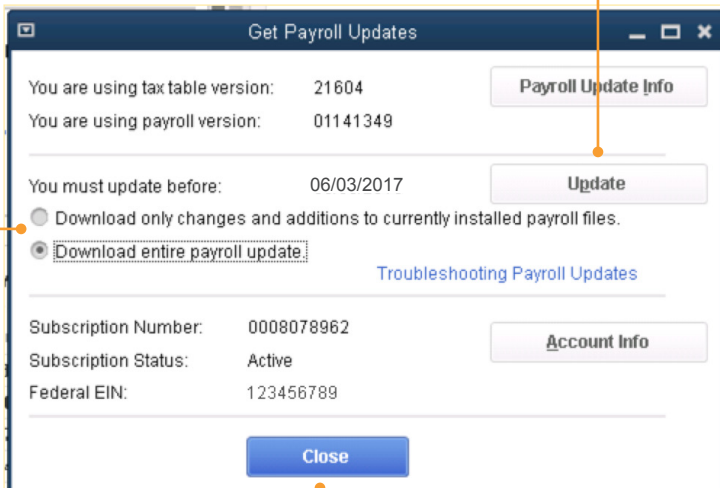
Get Payroll Updates

You are using tax table version: 21604

You are using payroll version: 01141349

Payroll Update Info

You must update before: 06/03/2017

Update

Download only changes and additions to currently installed payroll files.

Download entire payroll update.

Troubleshooting Payroll Updates

Subscription Number: 0008078962

Subscription Status: Active

Federal EIN: 123456789

Account Info

Close